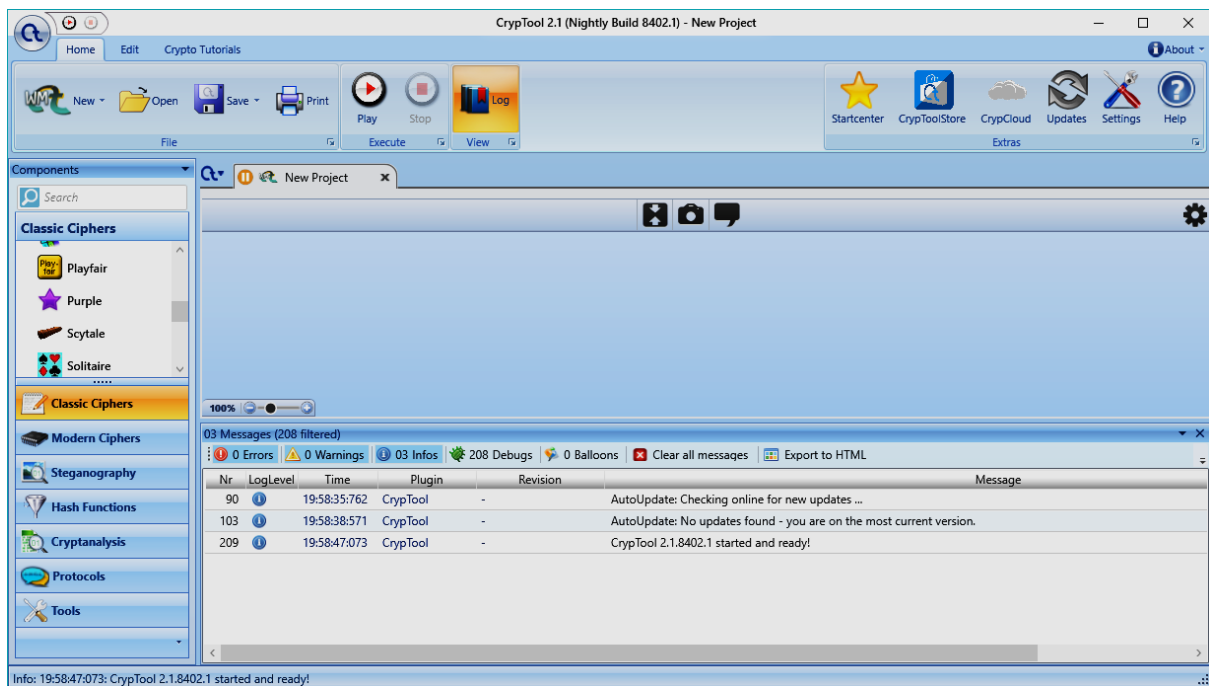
CrypTool 2.1 (Nightly Build 8402.1) - New Project

Home Edit Crypto Tutorials

About

New Open Save Print
File

Play Stop
Execute

Log
View

Startcenter CrypToolStore CrypCloud Updates Settings Help
Extras

Components

Search

Classic Ciphers

Playfair
Purple
Scytale
Solitaire

Classic Ciphers
Modern Ciphers
Steganography
Hash Functions
Cryptanalysis
Protocols
Tools

New Project

100%

03 Messages (208 filtered)

0 Errors | 0 Warnings | 03 Infos | 208 Debugs | 0 Balloons | Clear all messages | Export to HTML

| Nr | LogLevel | Time | Plugin | Revision | Message |
|---|---|---|---|---|---|
| 90 | | 19:58:35:762 | CrypTool | - | AutoUpdate: Checking online for new updates ... |
| 103 | | 19:58:38:571 | CrypTool | - | AutoUpdate: No updates found - you are on the most current version. |
| 209 | | 19:58:47:073 | CrypTool | - | CrypTool 2.1.8402.1 started and ready! |

Info: 19:58:47:073: CrypTool 2.1.8402.1 started and ready!